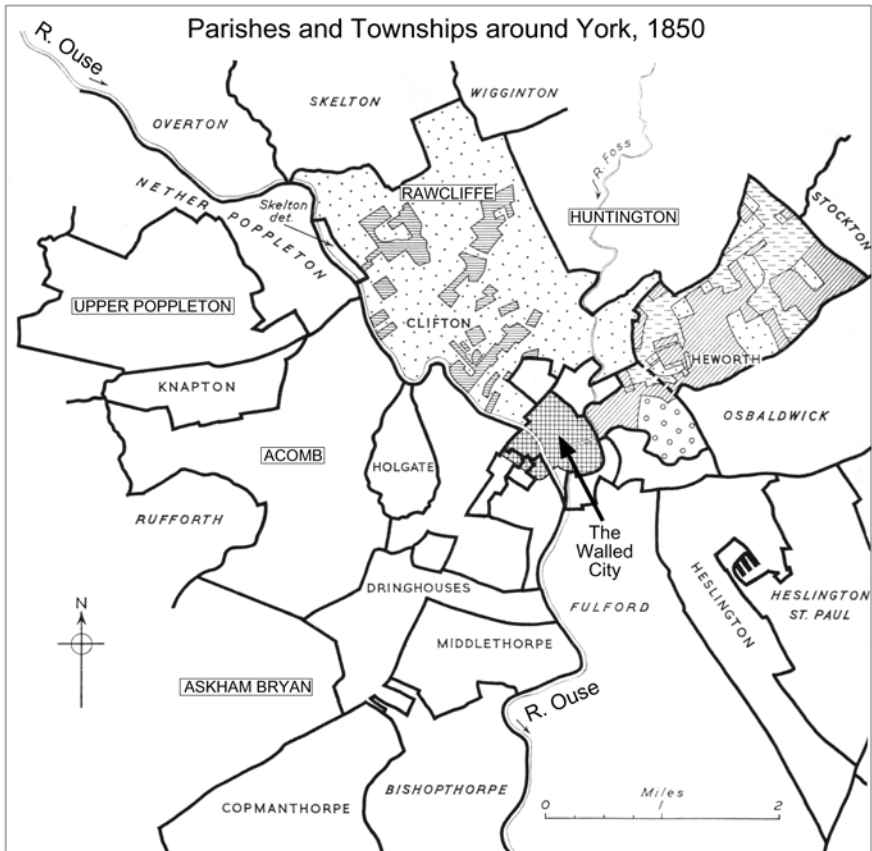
Parishes and Townships around York, 1850

R. Ouse

OVERTON

SKELTON

WIGGINTON

NETHER POPPLETON

Skelton det.

RAWCLIFFE

R. Foss

HUNTINGTON

STOCKTON

UPPER POPPLETON

CLIFTON

HEWORTH

KNAPTON

OSBALDWICK

ACOMB

HOLGATE

RUFFORTH

The Walled City

N

DRINGHOUSES

FULFORD

HESLINGTON

HESLINGTON ST. PAUL

MIDDLETHORPE

ASKHAM BRYAN

R. Ouse

BISHOPTHORPE

COPMANTHORPE

Miles
0 1 2